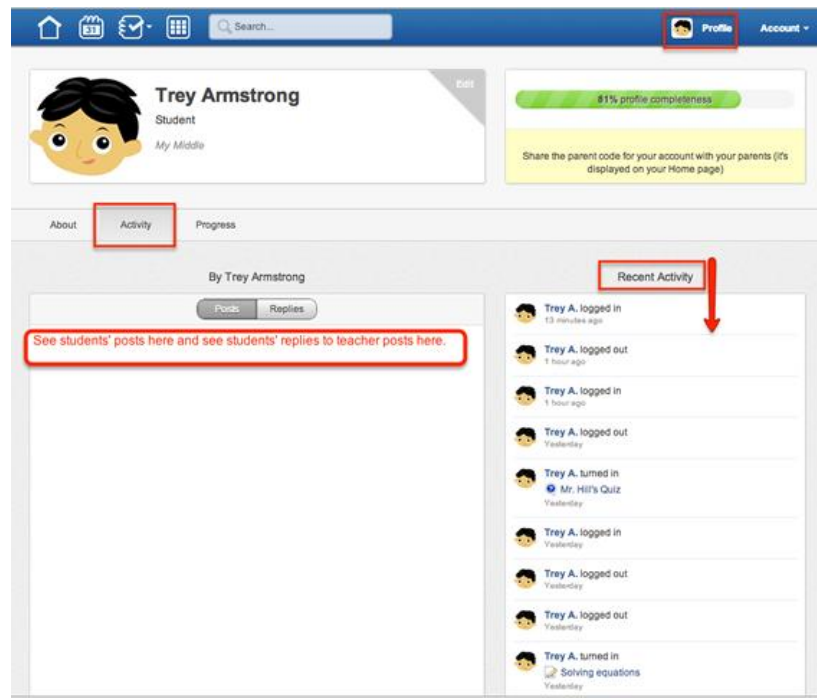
31 Search... Profile Account

Edit

Trey Armstrong

Student

My Middle

81% profile completeness

Share the parent code for your account with your parents (it's displayed on your Home page)

About Activity Progress

By Trey Armstrong

Posts Replies

See students' posts here and see students' replies to teacher posts here.

Recent Activity

Trey A. logged in
13 minutes ago

Trey A. logged out
1 hour ago

Trey A. logged in
1 hour ago

Trey A. logged out
Yesterday

Trey A. turned in
Mr. Hill's Quiz
Yesterday

Trey A. logged in
Yesterday

Trey A. logged out
Yesterday

Trey A. logged out
Yesterday

Trey A. turned in
Solving equations
Yesterday